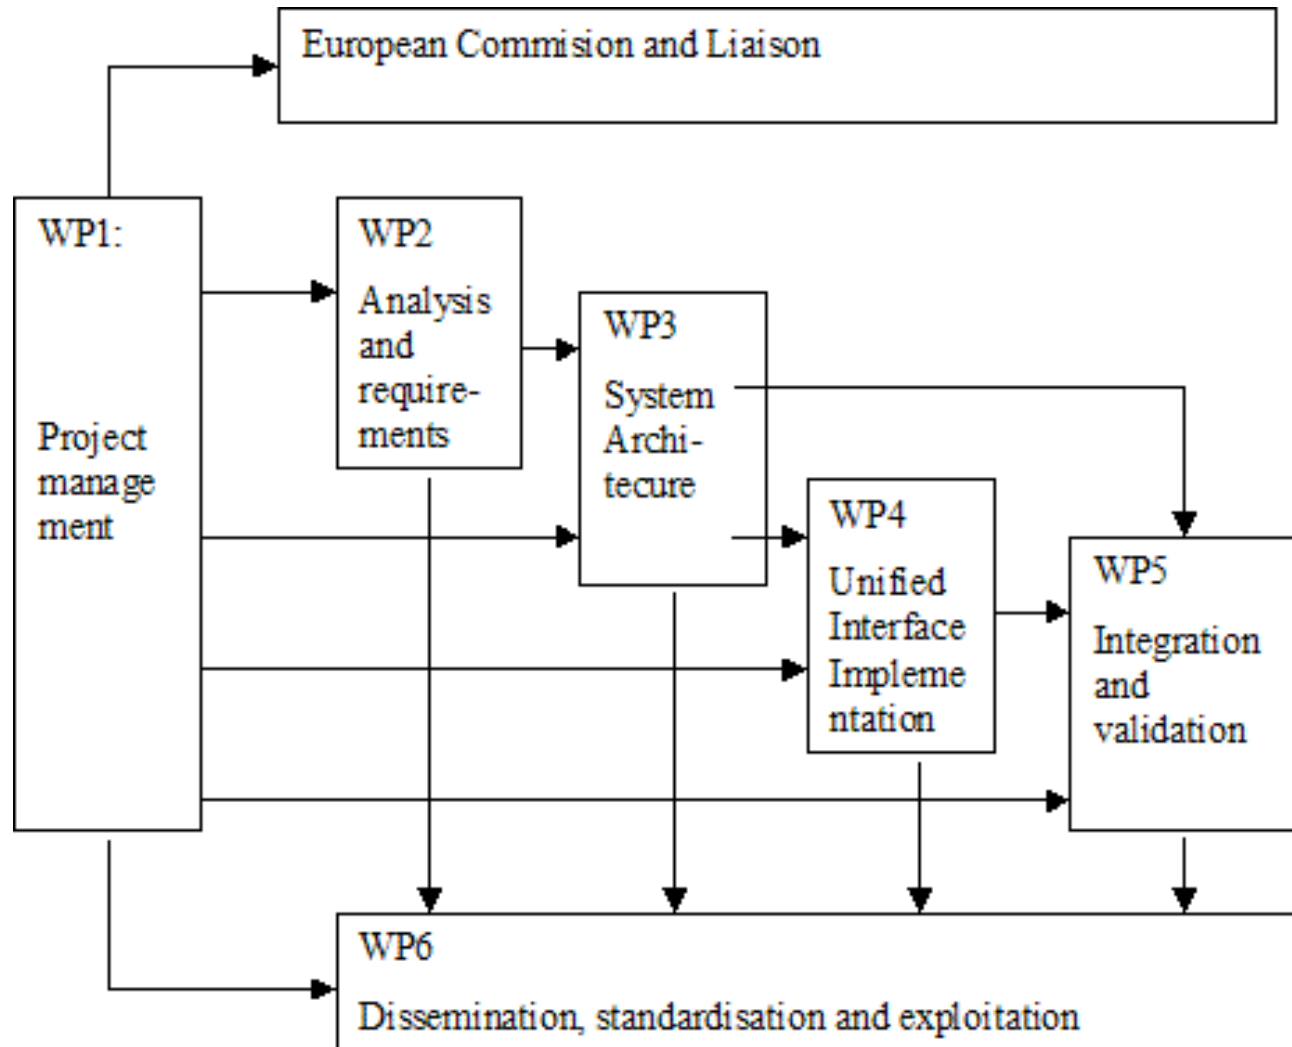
European Commision and Liaison

WP1:

Project manage ment

WP2

Analysis and requirements

WP3

System Architecure

WP4

Unified Interface Impleme ntation

WP5

Integration and validation

WP6

Dissemination, standardisation and exploitation